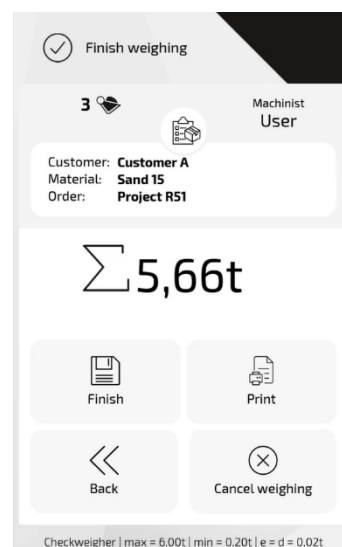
Finish weighing

3

Machinist
User

Customer: Customer A
Material: Sand 15
Order: Project R51

$\sum$5,66t

Finish

Print

Back

Cancel weighing

Checkweigher | max = 6,00t | min = 0,20t | e = d = 0,02t